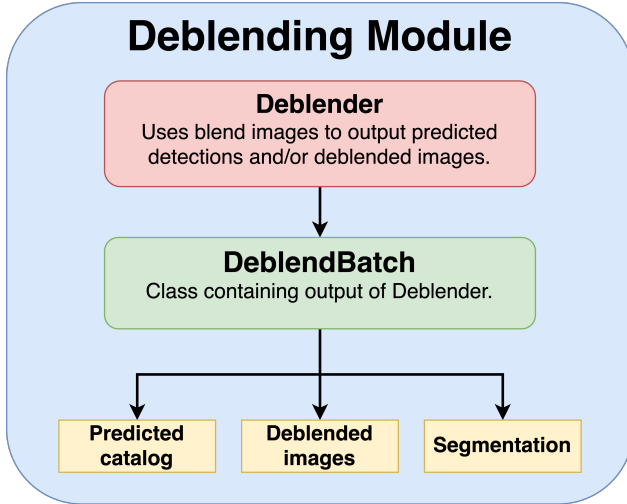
Deblending Module

Deblender
Uses blend images to output predicted detections and/or deblended images.

DeblendBatch
Class containing output of Deblender.

Predicted catalog

Deblended images

Segmentation